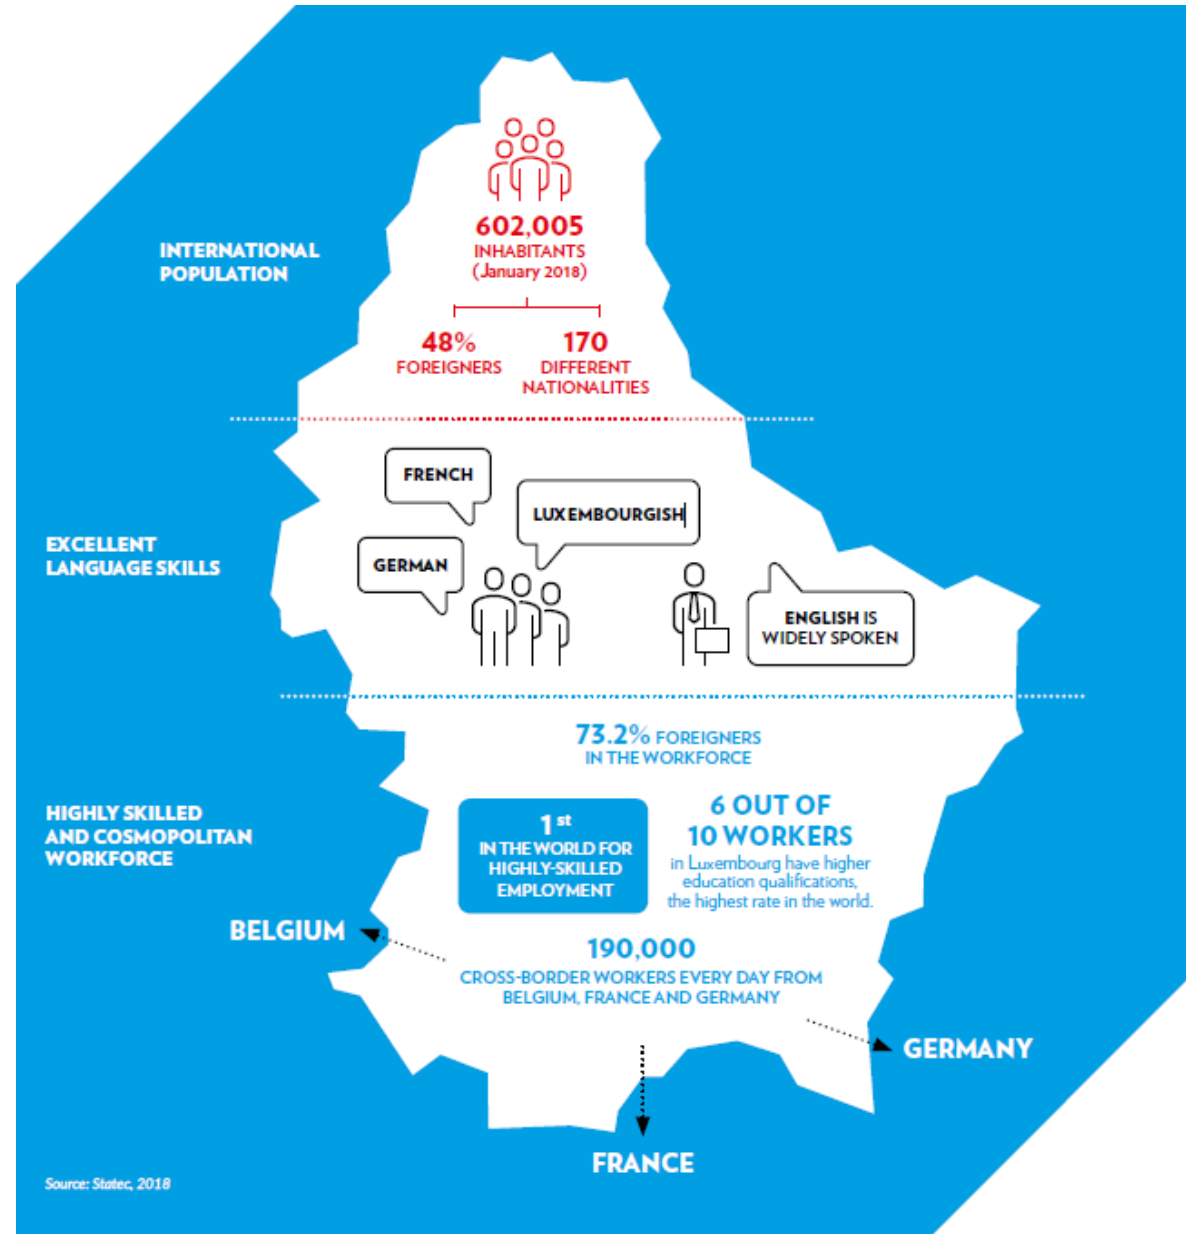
INTERNATIONAL POPULATION

602,005
INHABITANTS
(January 2018)

48%
FOREIGNERS

170
DIFFERENT NATIONALITIES

EXCELLENT LANGUAGE SKILLS

FRENCH

LUXEMBOURGISH

GERMAN

ENGLISH IS WIDELY SPOKEN

HIGHLY SKILLED AND COSMOPOLITAN WORKFORCE

73.2% FOREIGNERS IN THE WORKFORCE

1st
IN THE WORLD FOR HIGHLY-SKILLED EMPLOYMENT

6 OUT OF 10 WORKERS
in Luxembourg have higher education qualifications, the highest rate in the world.

BELGIUM

190,000
CROSS-BORDER WORKERS EVERY DAY FROM BELGIUM, FRANCE AND GERMANY

GERMANY

FRANCE

Source: Statec, 2018